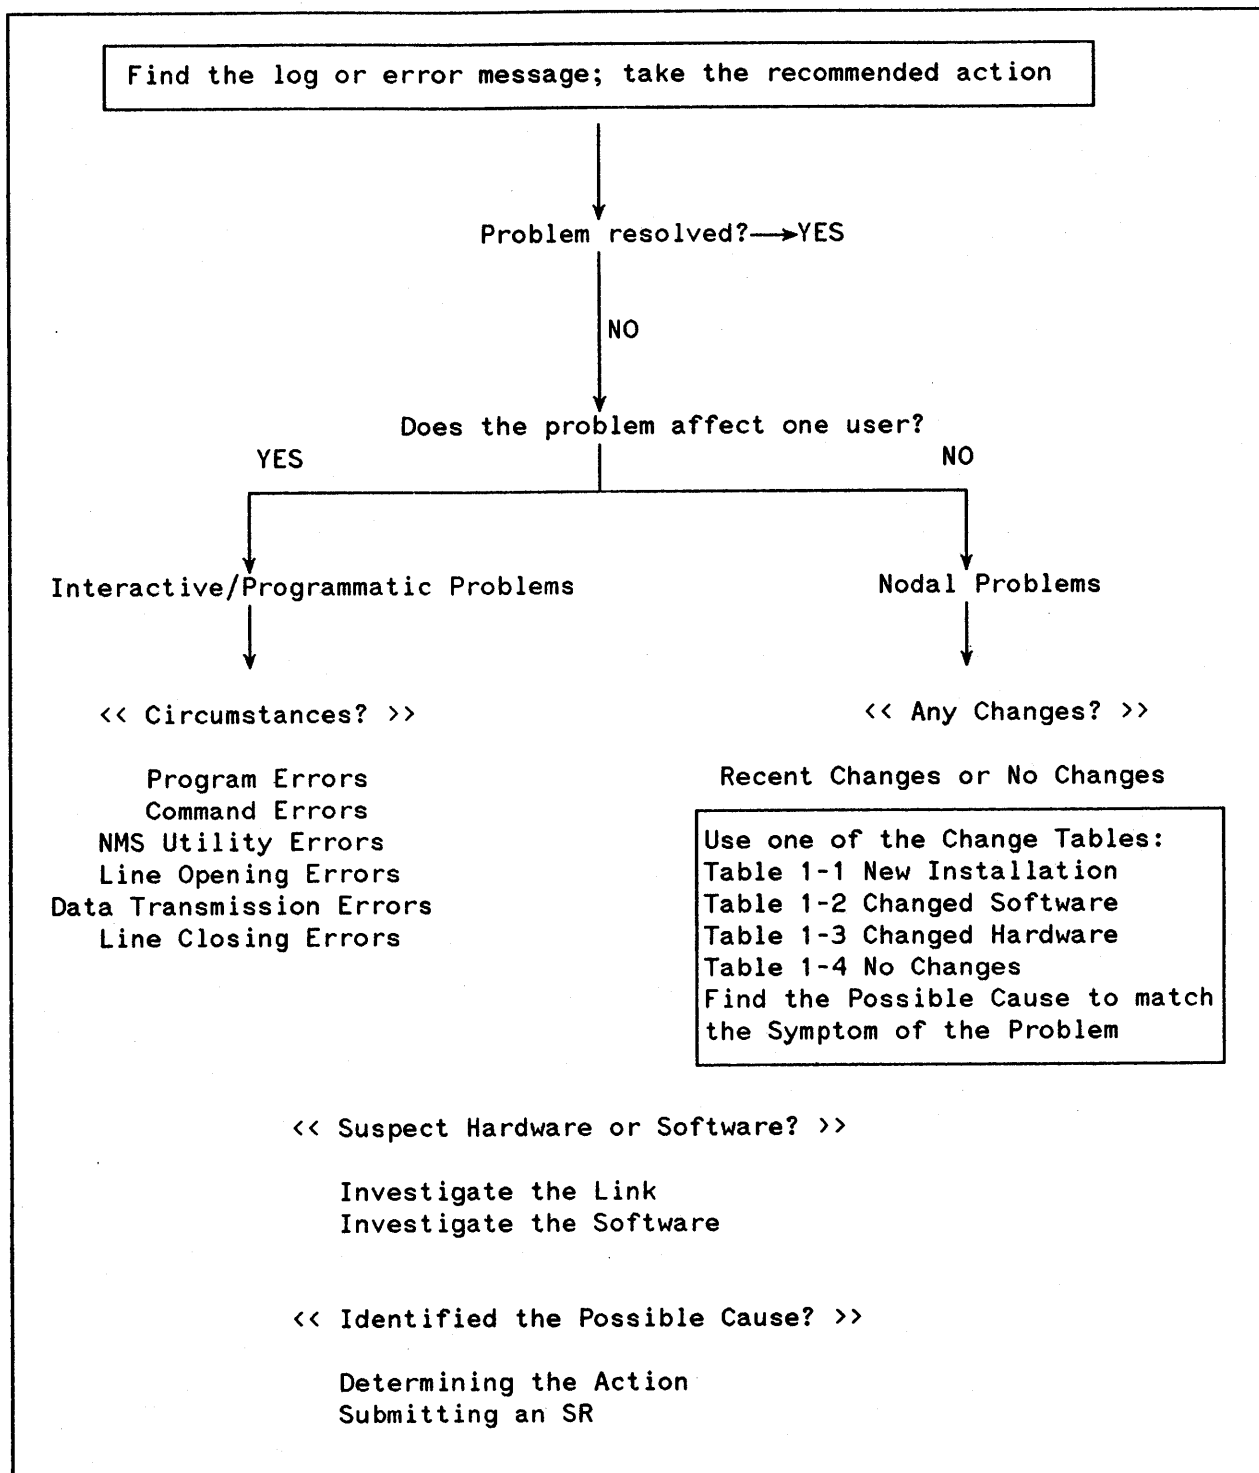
Find the log or error message; take the recommended action

Problem resolved? YES

NO

Does the problem affect one user?

YES

NO

Interactive/Programmatic Problems

<< Circumstances? >>

Program Errors
Command Errors
NMS Utility Errors
Line Opening Errors
Data Transmission Errors
Line Closing Errors

Nodal Problems

<< Any Changes? >>

Recent Changes or No Changes

Use one of the Change Tables:
Table 1-1 New Installation
Table 1-2 Changed Software
Table 1-3 Changed Hardware
Table 1-4 No Changes
Find the Possible Cause to match the Symptom of the Problem

<< Suspect Hardware or Software? >>

Investigate the Link
Investigate the Software

<< Identified the Possible Cause? >>

Determining the Action
Submitting an SR